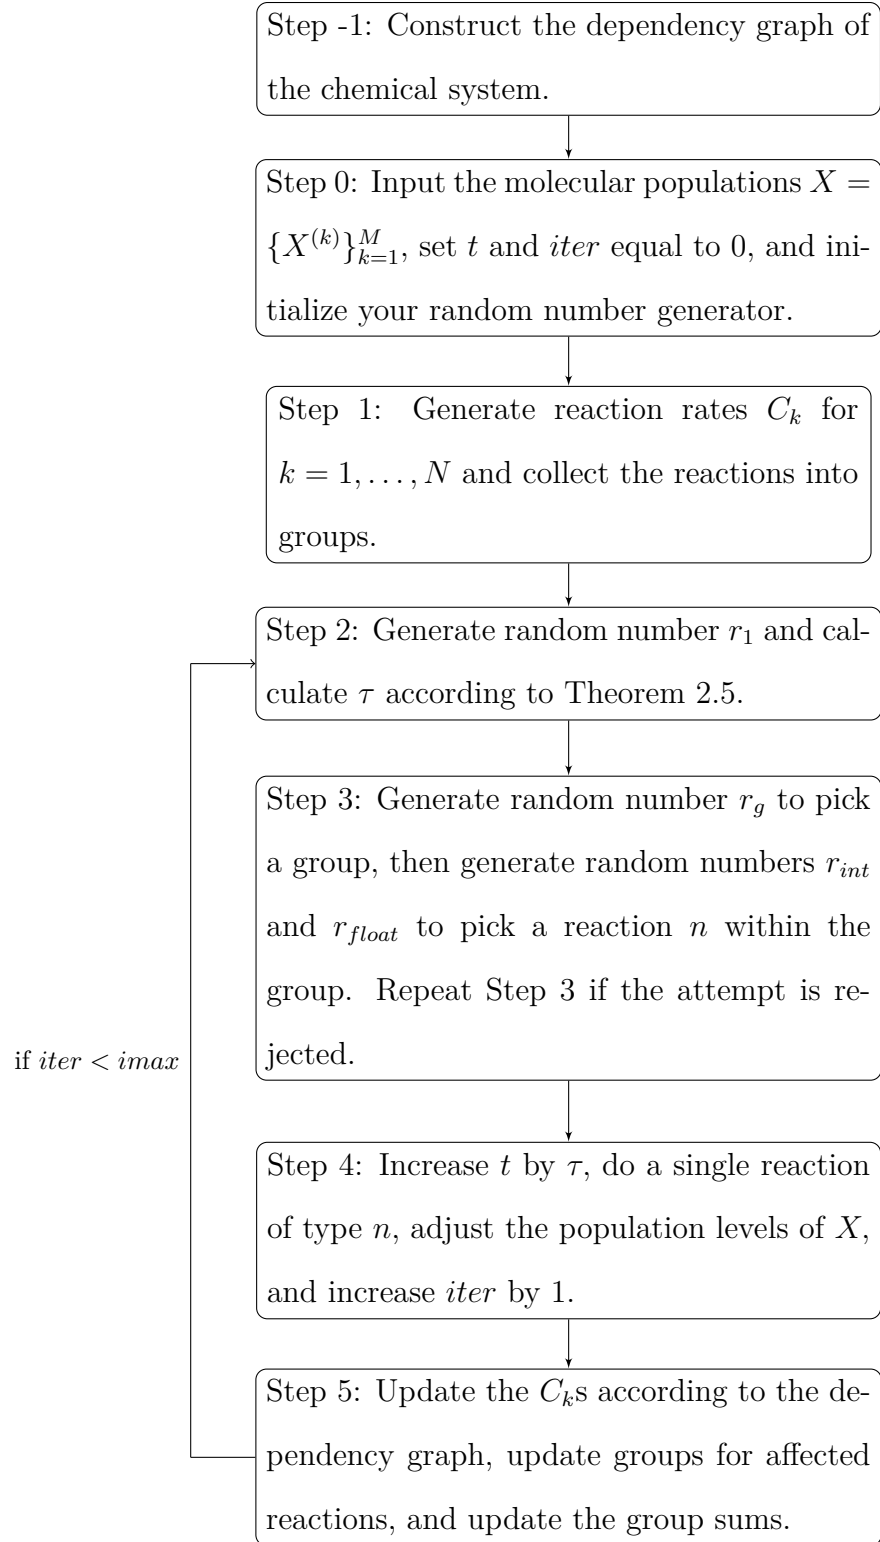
Step -1: Construct the dependency graph of the chemical system.

Step 0: Input the molecular populations $X = \{X^{(k)}\}_{k=1}^{M}$, set $t$ and $iter$ equal to 0, and initialize your random number generator.

Step 1: Generate reaction rates $C_k$ for $k = 1, \dots, N$ and collect the reactions into groups.

Step 2: Generate random number $r_1$ and calculate $\tau$ according to Theorem 2.5.

Step 3: Generate random number $r_g$ to pick a group, then generate random numbers $r_{int}$ and $r_{float}$ to pick a reaction $n$ within the group. Repeat Step 3 if the attempt is rejected.

if $iter < imax$

Step 4: Increase $t$ by $\tau$, do a single reaction of type $n$, adjust the population levels of $X$, and increase $iter$ by 1.

Step 5: Update the $C_k$s according to the dependency graph, update groups for affected reactions, and update the group sums.